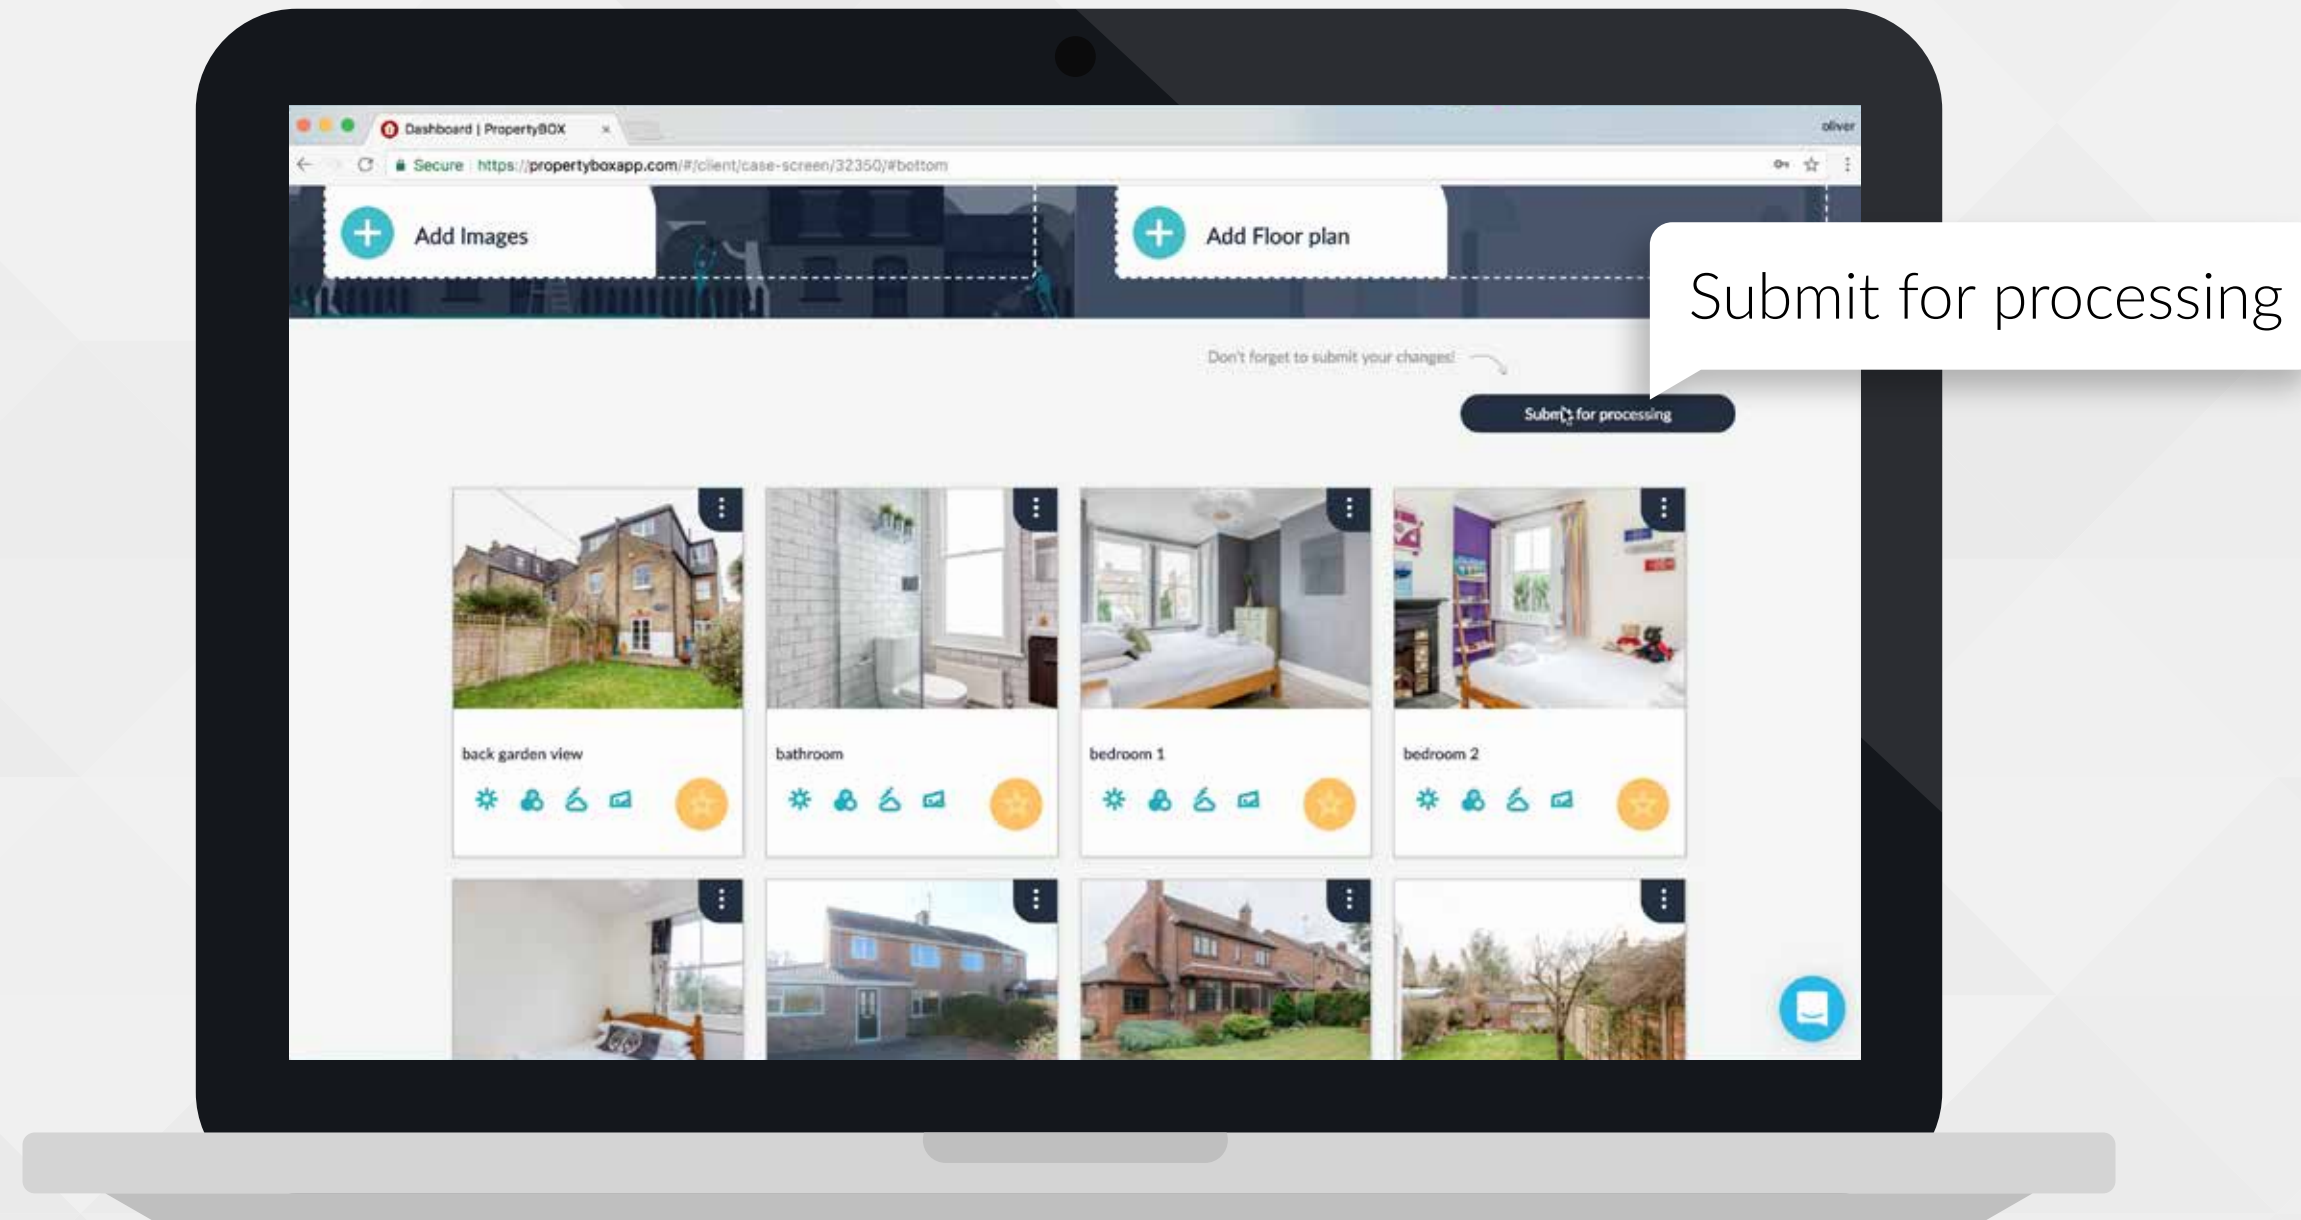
Dashboard | PropertyBOX ×

oliver

Secure https://propertyboxapp.com/#/client/case-screen/32350/#bottom

Add Images

Add Floor plan

Submit for processing

Don't forget to submit your changes!

Submit for processing

back garden view

bathroom

bedroom 1

bedroom 2